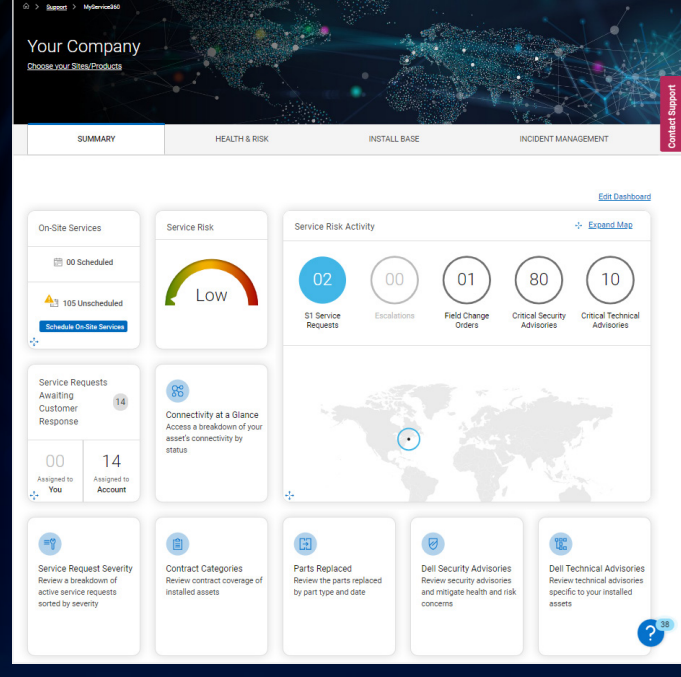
> Support > MyService360

Your Company
Choose your Sites/Products

Contact Support

SUMMARY
HEALTH & RISK
INSTALL BASE
INCIDENT MANAGEMENT

Edit Dashboard

On-Site Services
00 Scheduled
105 Unscheduled
Schedule On-Site Services

Service Risk
Low

Service Risk Activity
Expand Map

02
S1 Service Requests

00
Escalations

01
Field Change Orders

80
Critical Security Advisories

10
Critical Technical Advisories

Service Requests Awaiting Customer Response
14

00
Assigned to
You

14
Assigned to
Account

Connectivity at a Glance
Access a breakdown of your asset's connectivity by status

Service Request Severity
Review a breakdown of active service requests sorted by severity

Contract Categories
Review contract coverage of installed assets

Parts Replaced
Review the parts replaced by part type and date

Dell Security Advisories
Review security advisories and mitigate health and risk concerns

Dell Technical Advisories
Review technical advisories specific to your installed assets

38